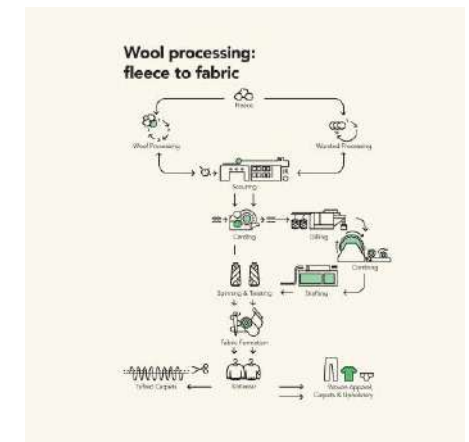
Wool processing:
fleece to fabric

Fleece

Woollen Processing

Worsted Processing

Scouring

Carding

Gilling

Combing

Drafting

Spinning & Twisting

Fabric Formation

Knitwear

Tufted Carpets

Woven Apparel, Carpets & Upholstery